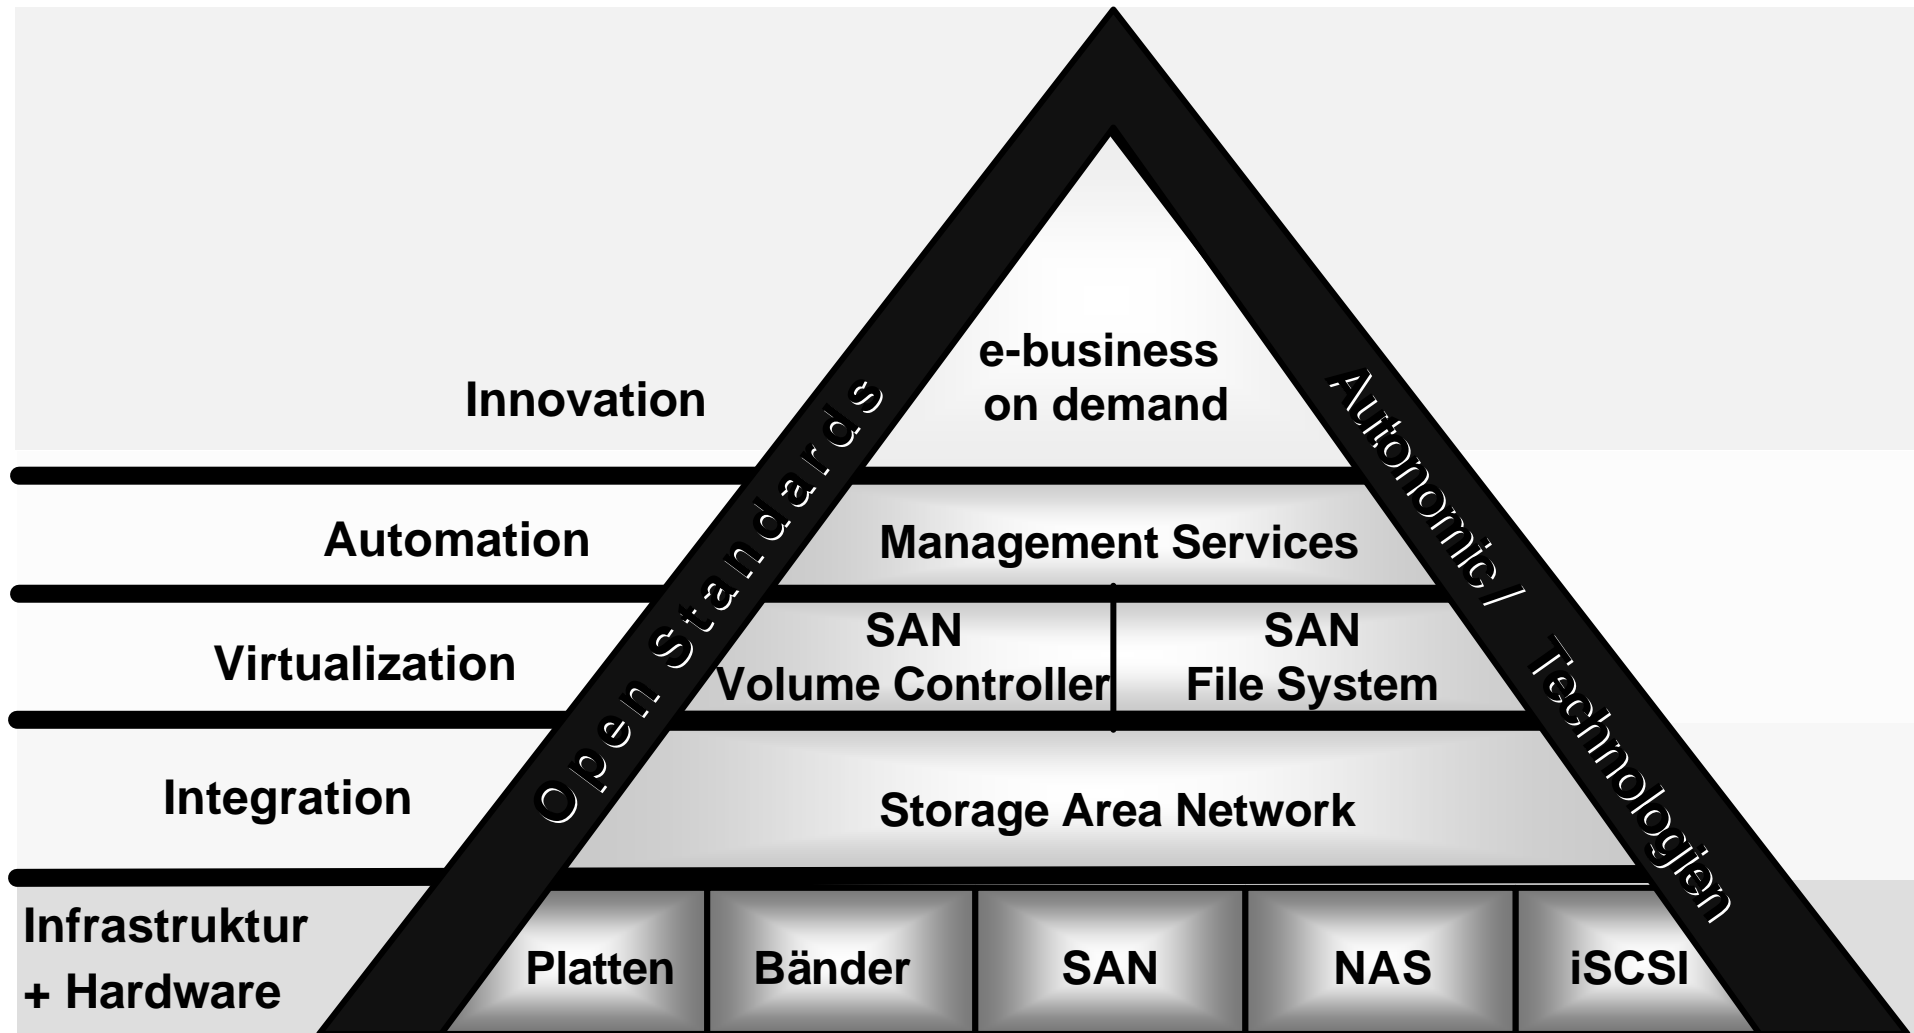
Innovation

e-business on demand

Automation

Management Services

Virtualization

SAN Volume Controller

SAN File System

Integration

Storage Area Network

Infrastruktur + Hardware

Platten

Bänder

SAN

NAS

iSCSI

Open Standards

Autonomic / Technologien